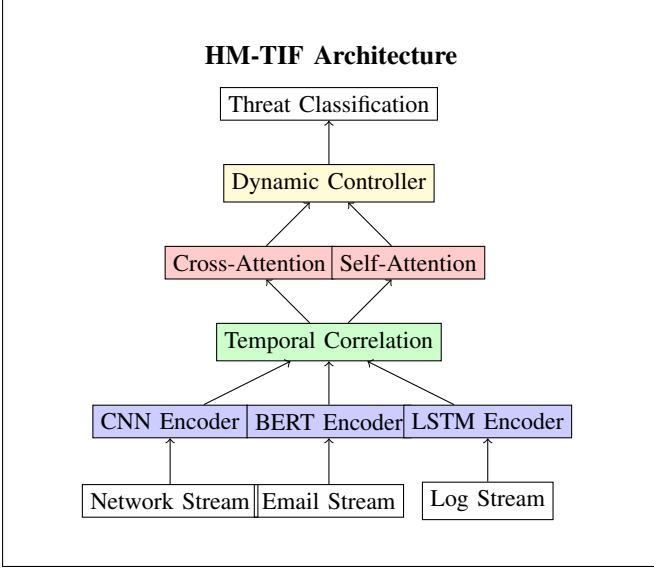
HM-TIF Architecture

Threat Classification

Dynamic Controller

Cross-Attention

Self-Attention

Temporal Correlation

CNN Encoder

BERT Encoder

LSTM Encoder

Network Stream

Email Stream

Log Stream